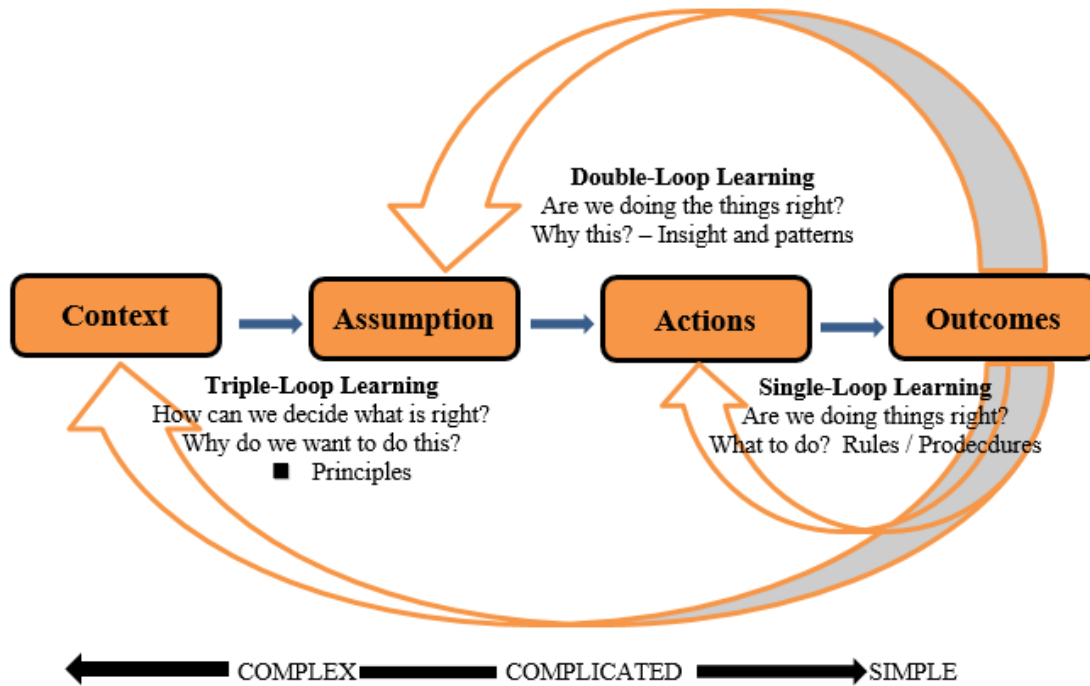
Double-Loop Learning
Are we doing the things right?
Why this? – Insight and patterns

Context

Assumption

Actions

Outcomes

Triple-Loop Learning
How can we decide what is right?
Why do we want to do this?
■ Principles

Single-Loop Learning
Are we doing things right?
What to do? Rules / Prodecdures

COMPLEX COMPLICATED SIMPLE